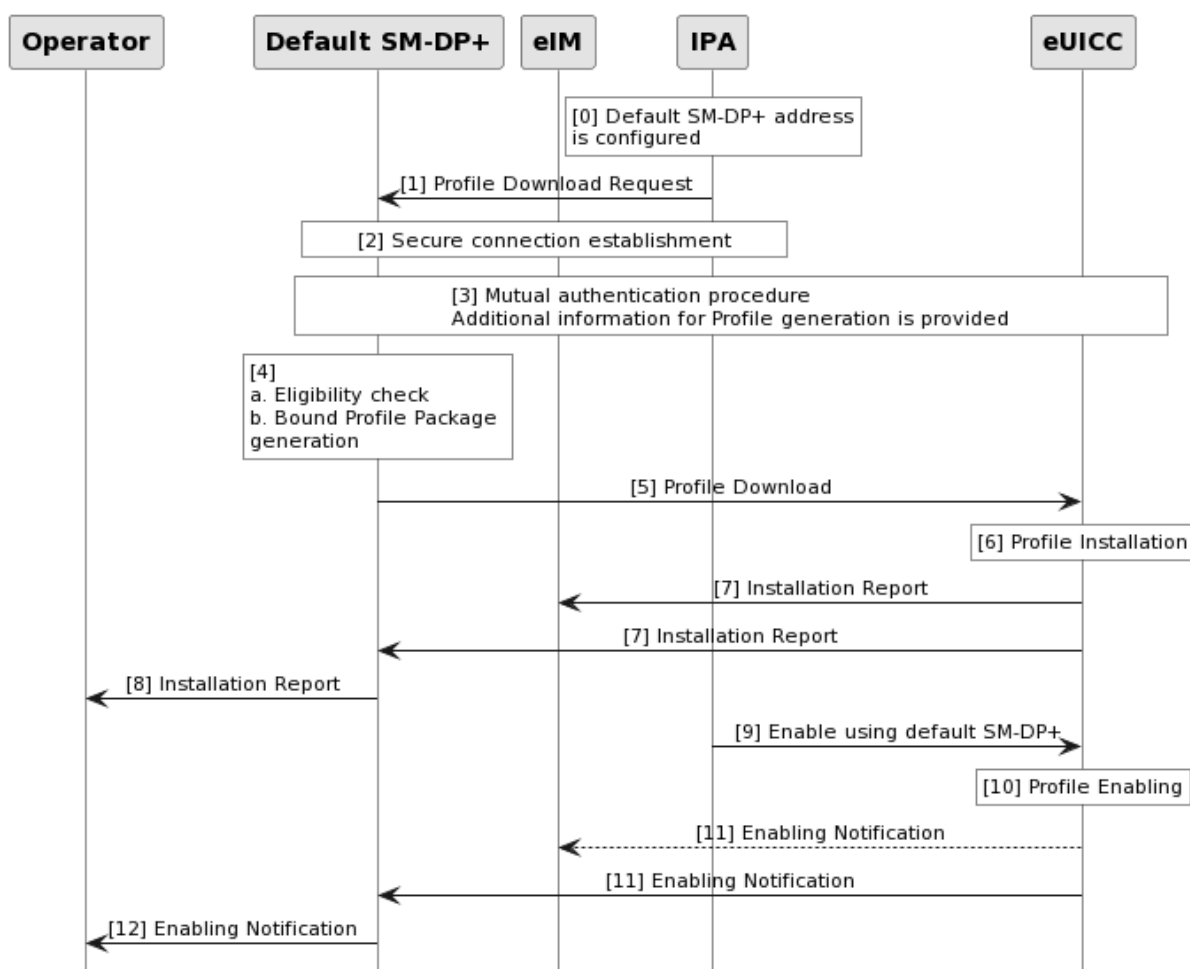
Operator

Default SM-DP+

eIM

IPA

eUICC

[0] Default SM-DP+ address is configured

[1] Profile Download Request

[2] Secure connection establishment

[3] Mutual authentication procedure
Additional information for Profile generation is provided

[4]
a. Eligibility check
b. Bound Profile Package generation

[5] Profile Download

[6] Profile Installation

[7] Installation Report

[7] Installation Report

[8] Installation Report

[9] Enable using default SM-DP+

[10] Profile Enabling

[11] Enabling Notification

[11] Enabling Notification

[12] Enabling Notification